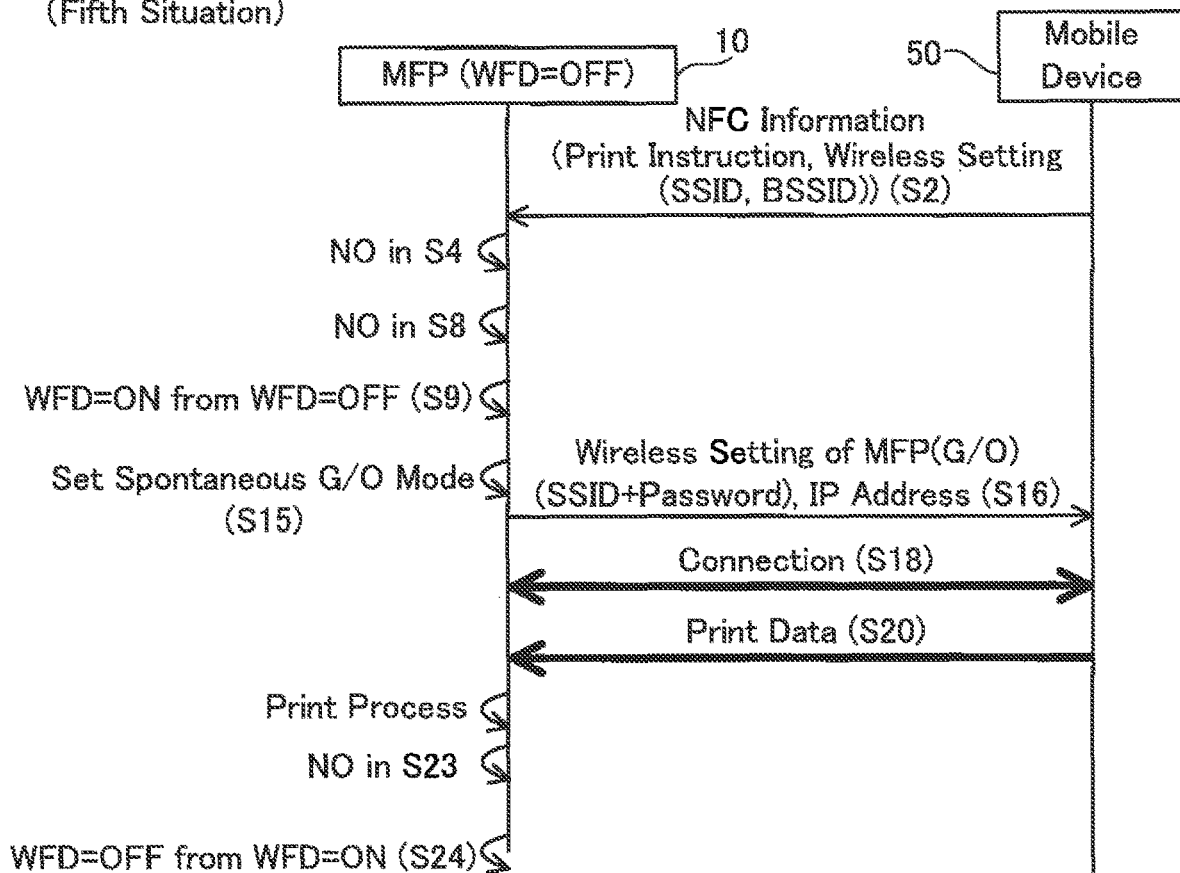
(Fifth Situation)

10

50

MFP (WFD=OFF)

Mobile Device

NFC Information (Print Instruction, Wireless Setting (SSID, BSSID)) (S2)

NO in S4

NO in S8

WFD=ON from WFD=OFF (S9)

Set Spontaneous G/O Mode (S15)

Wireless Setting of MFP(G/O) (SSID+Password), IP Address (S16)

Connection (S18)

Print Data (S20)

Print Process

NO in S23

WFD=OFF from WFD=ON (S24)